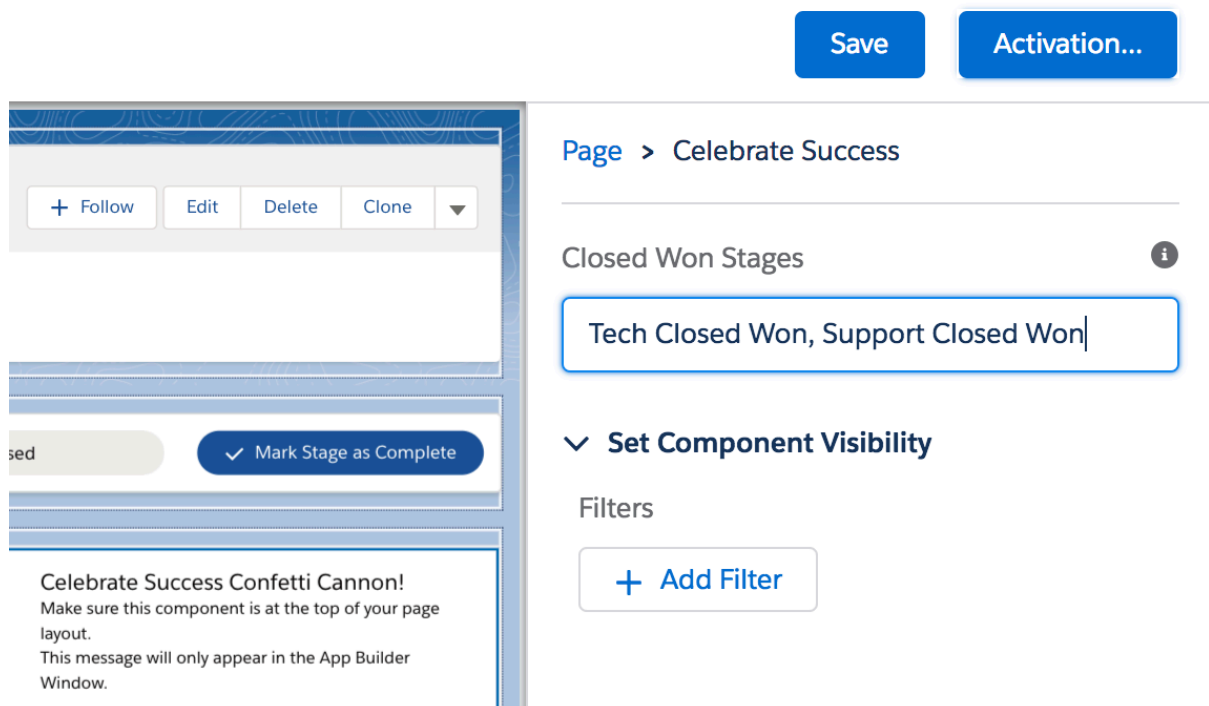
Save Activation...

+ Follow Edit Delete Clone

sed

Mark Stage as Complete

Celebrate Success Confetti Cannon!
Make sure this component is at the top of your page layout.
This message will only appear in the App Builder Window.

Page > Celebrate Success

Closed Won Stages

Tech Closed Won, Support Closed Won

Set Component Visibility

Filters

+ Add Filter